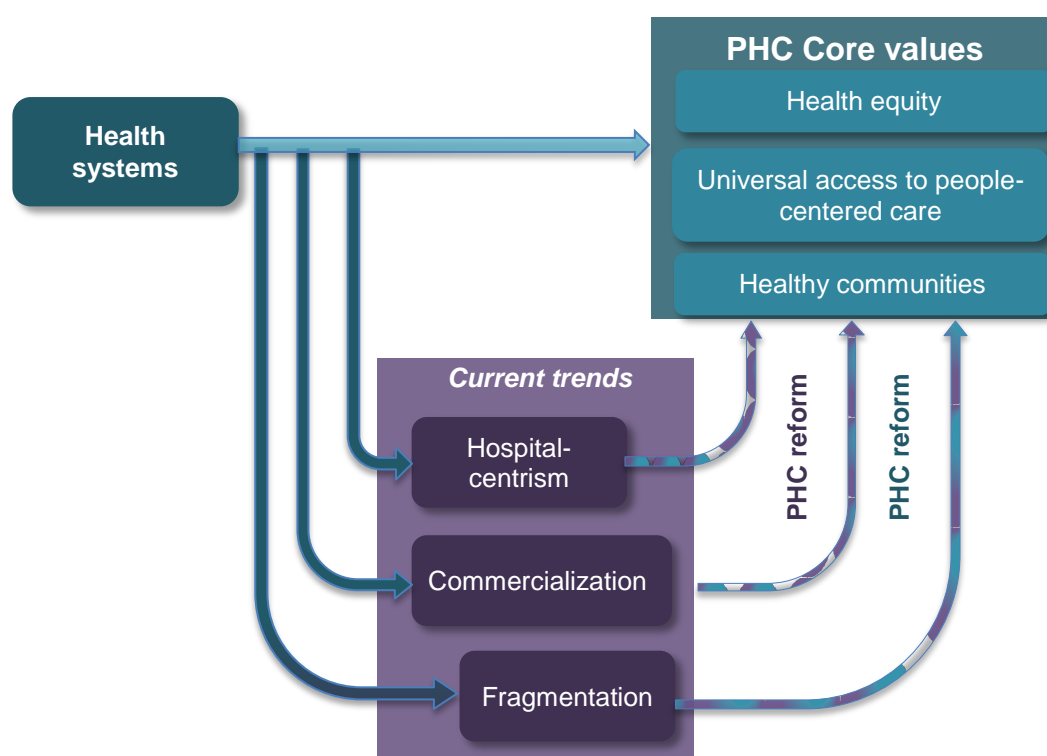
Health systems

PHC Core values

Health equity

Universal access to people-centered care

Healthy communities

Current trends

Hospital-centrism

Commercialization

Fragmentation

PHC reform

PHC reform